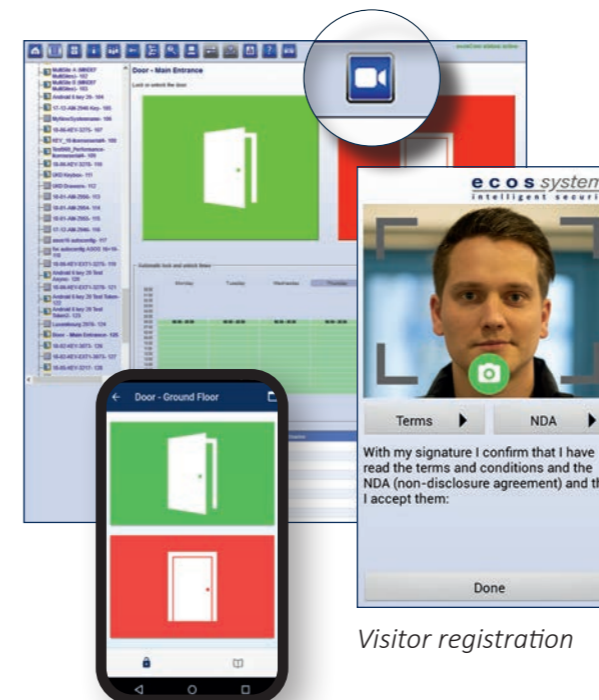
Door - Main Entrance

Lock or unlock the door

Automatic lock and unlock times

Monday

Tuesday

Wednesday

Thursday

Door - Ground Floor

ecos systems
intelligent securi

Terms

NDA

With my signature I confirm that I have read the terms and conditions and the NDA (non-disclosure agreement) and th I accept them:

Done

Visitor registration